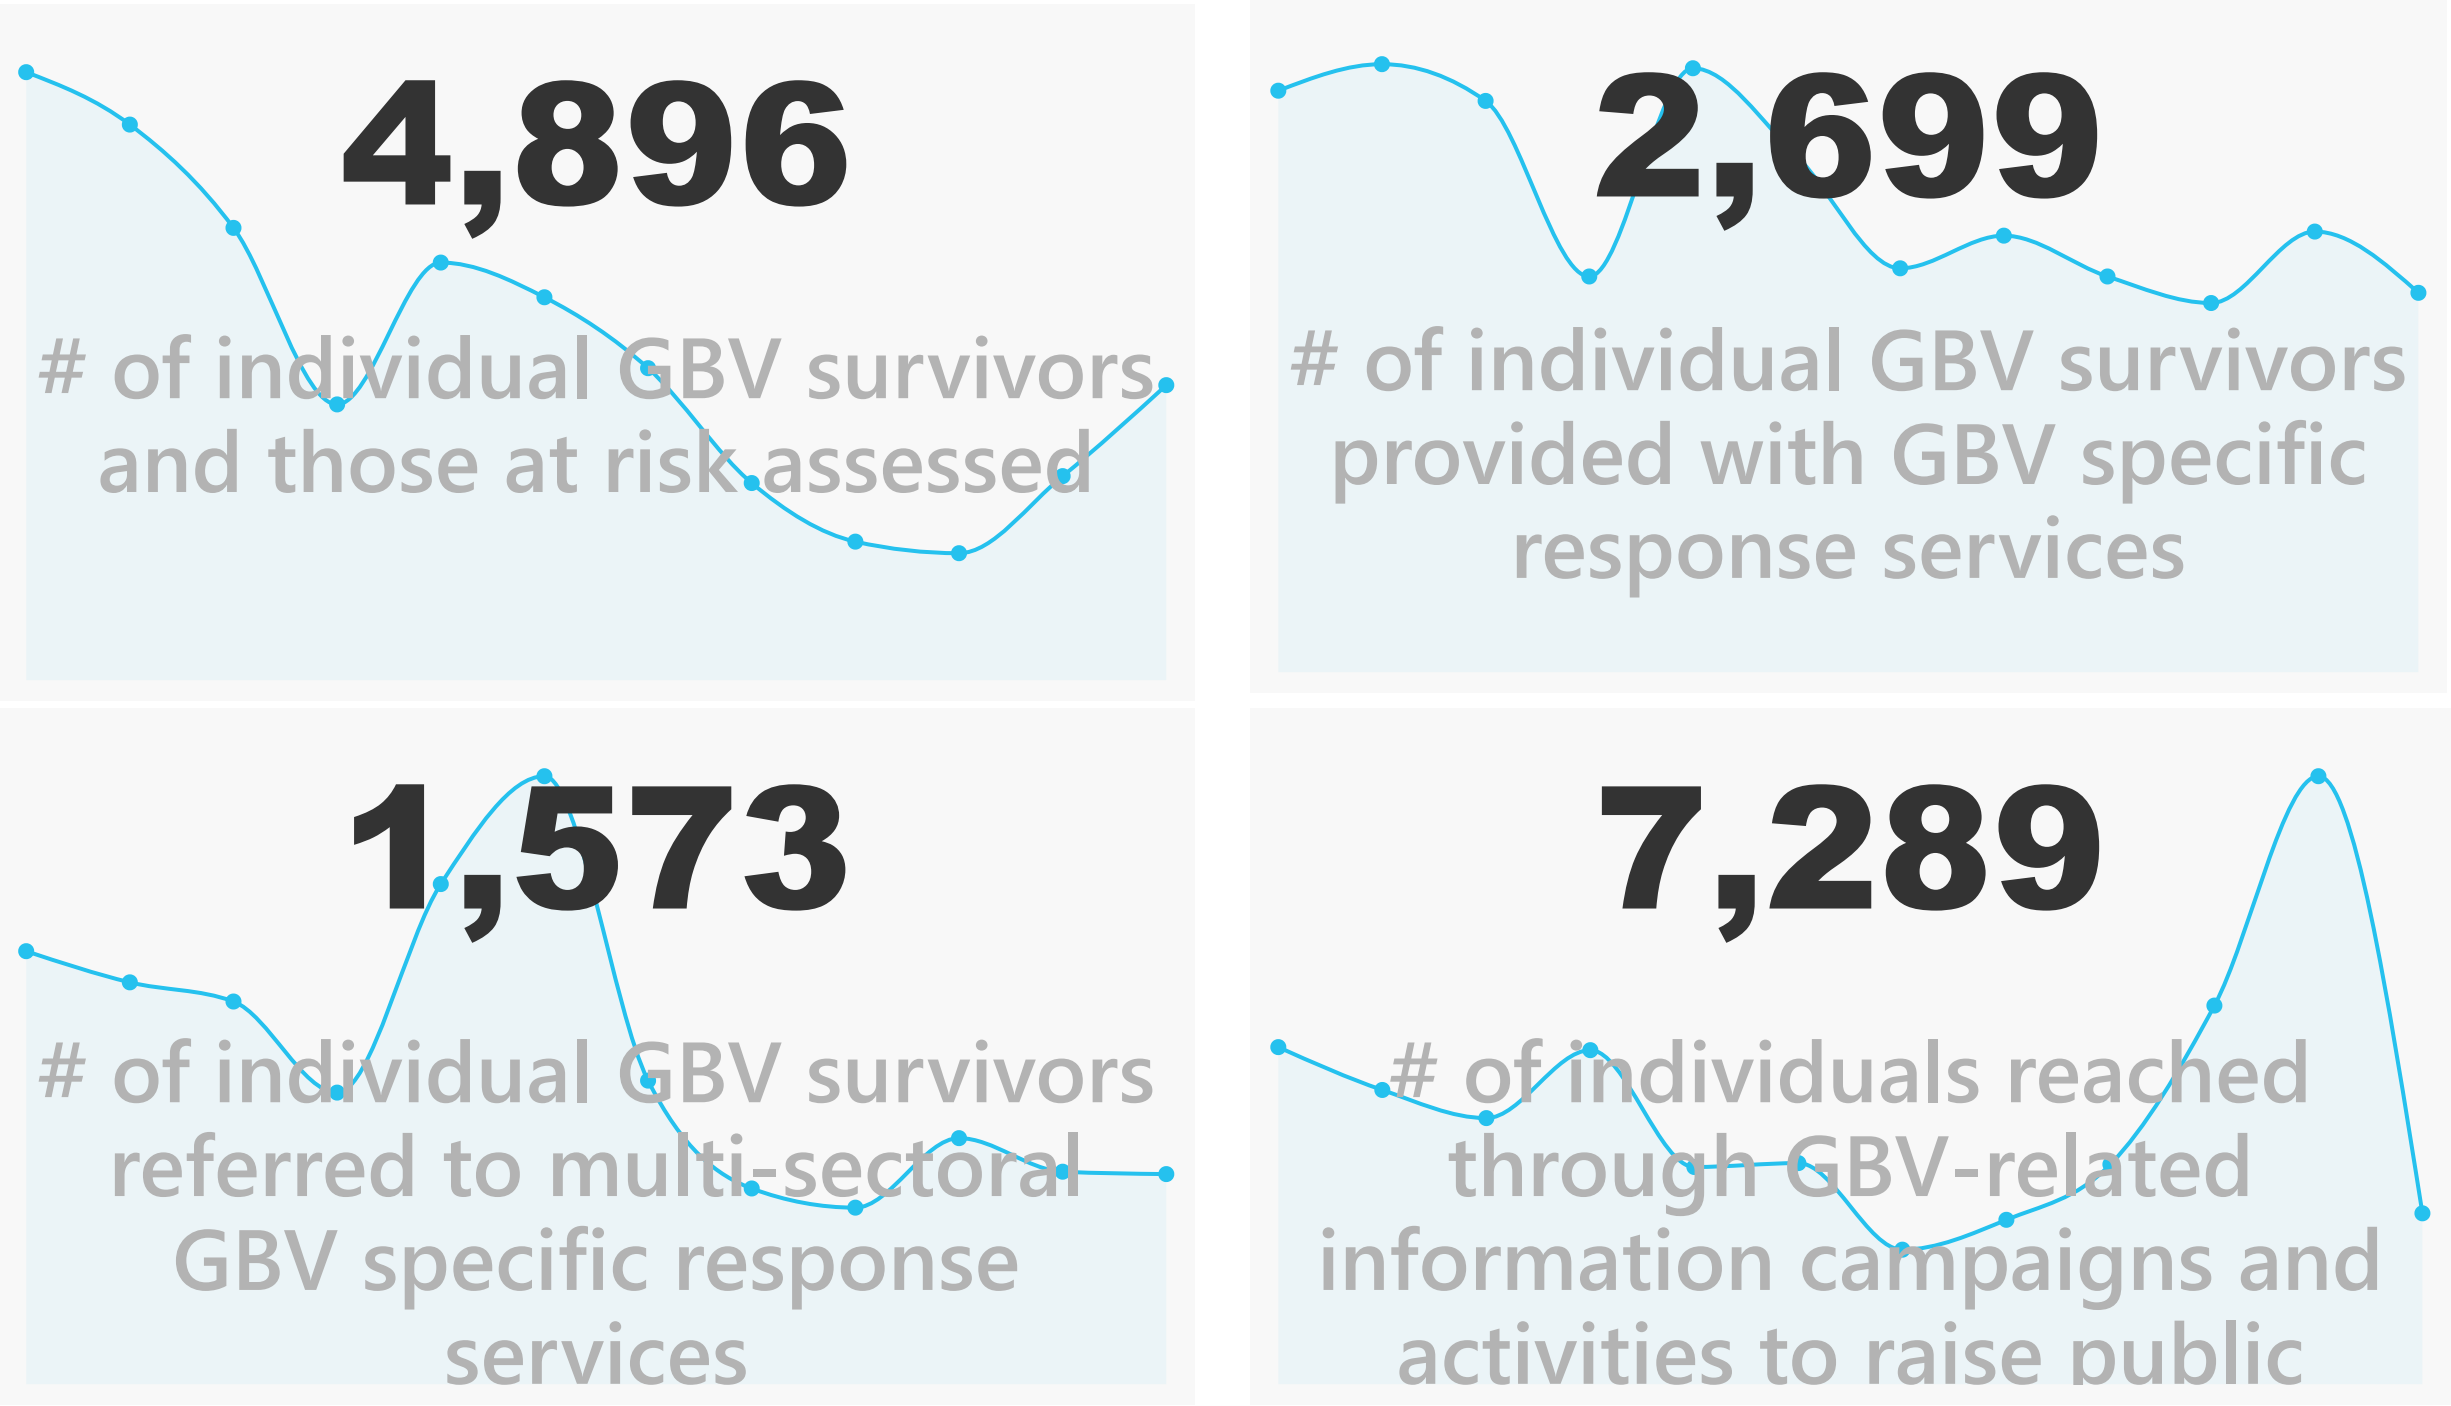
4,896

# of individual GBV survivors and those at risk assessed

2,699

# of individual GBV survivors provided with GBV specific response services

1,573

# of individual GBV survivors referred to multi-sectoral GBV specific response services

7,289

# of individuals reached through GBV-related information campaigns and activities to raise public